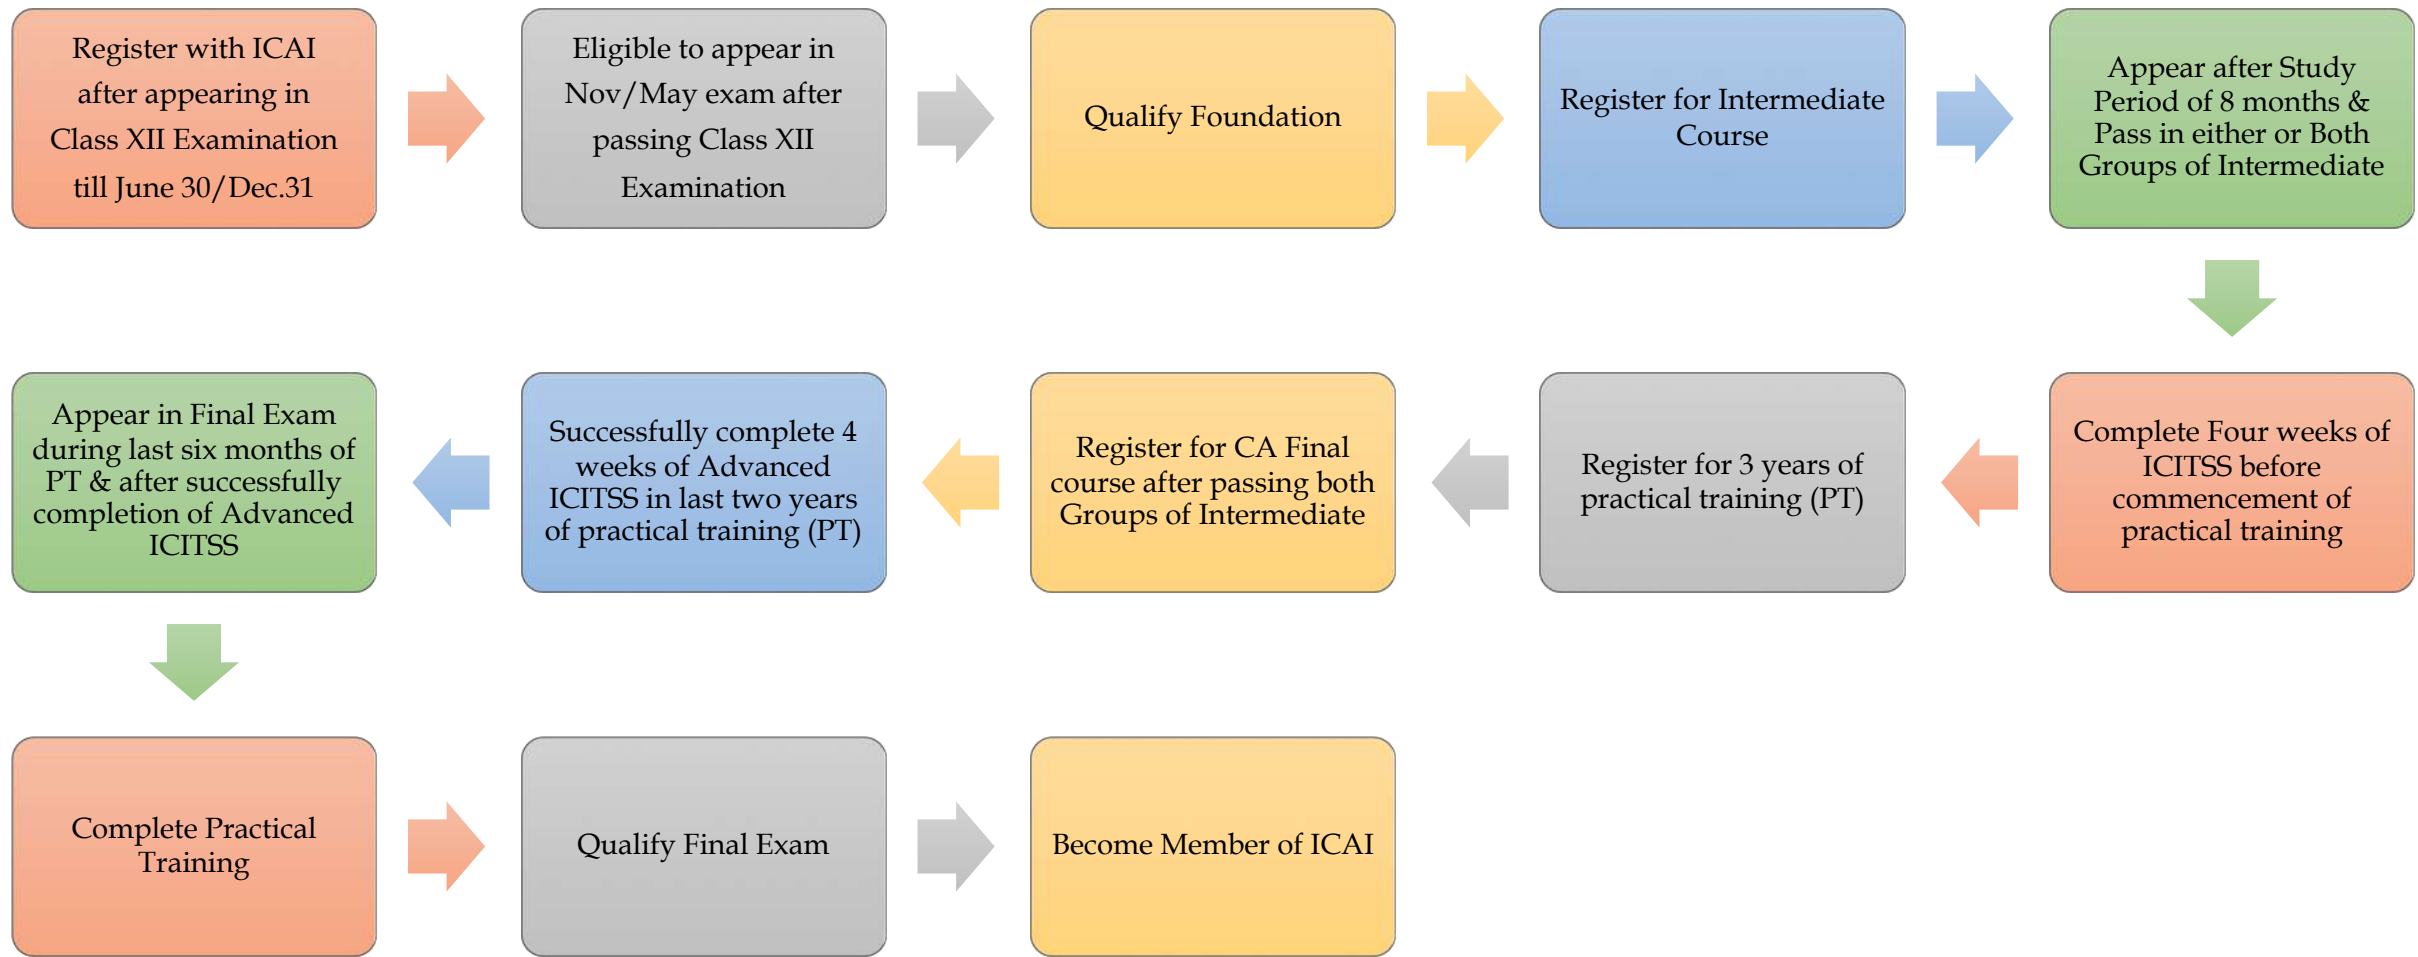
Register with ICAI after appearing in Class XII Examination till June 30/Dec.31

Eligible to appear in Nov/May exam after passing Class XII Examination

Qualify Foundation

Register for Intermediate Course

Appear after Study Period of 8 months & Pass in either or Both Groups of Intermediate

Complete Four weeks of ICITSS before commencement of practical training

Register for 3 years of practical training (PT)

Register for CA Final course after passing both Groups of Intermediate

Successfully complete 4 weeks of Advanced ICITSS in last two years of practical training (PT)

Appear in Final Exam during last six months of PT & after successfully completion of Advanced ICITSS

Complete Practical Training

Qualify Final Exam

Become Member of ICAI